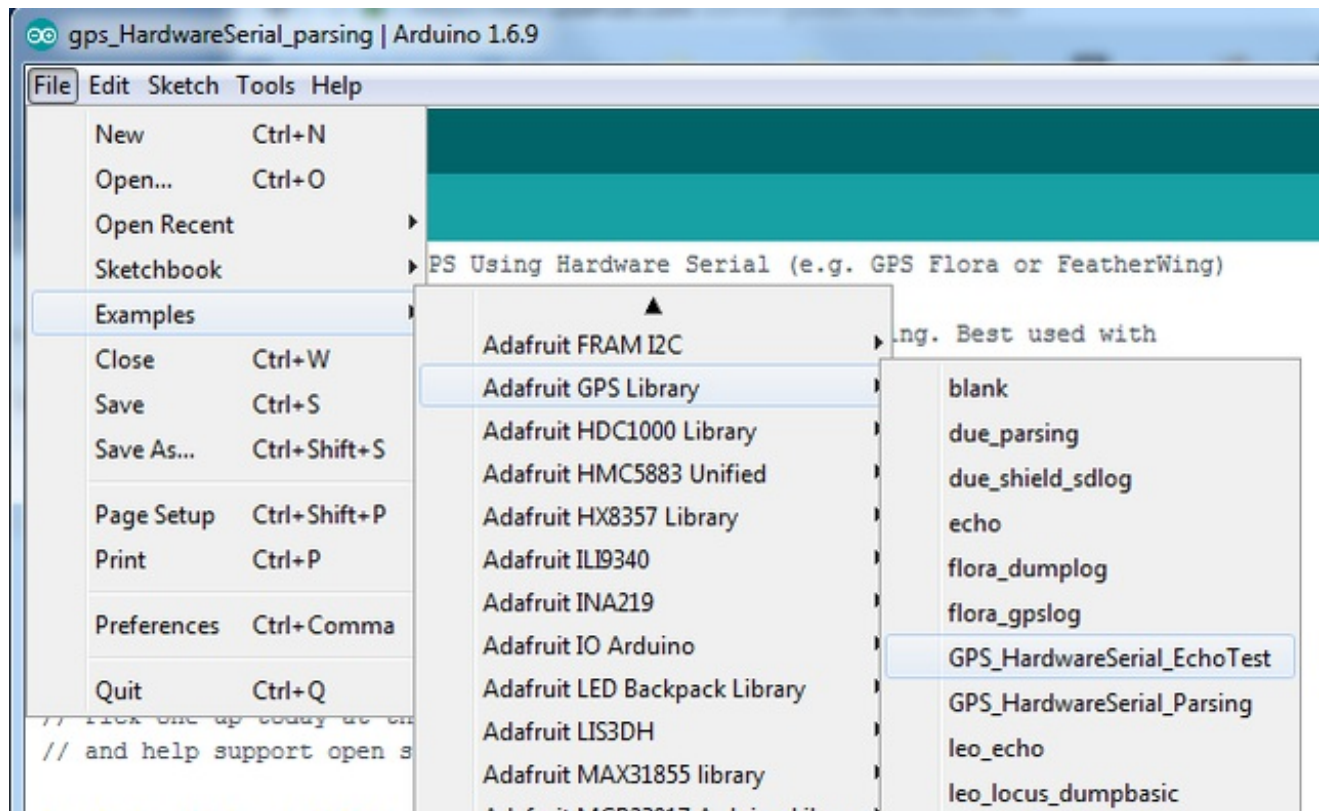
gps_HardwareSerial_parsing | Arduino 1.6.9

File Edit Sketch Tools Help

New Ctrl+N
Open... Ctrl+O
Open Recent
Sketchbook
Examples
Close Ctrl+W
Save Ctrl+S
Save As... Ctrl+Shift+S
Page Setup Ctrl+Shift+P
Print Ctrl+P
Preferences Ctrl+Comma
Quit Ctrl+Q

PS Using Hardware Serial (e.g. GPS Flora or FeatherWing)

ng. Best used with

// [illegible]
// and help support open s

Adafruit FRAM I2C
Adafruit GPS Library
Adafruit HDC1000 Library
Adafruit HMC5883 Unified
Adafruit HX8357 Library
Adafruit ILI9340
Adafruit INA219
Adafruit IO Arduino
Adafruit LED Backpack Library
Adafruit LIS3DH
Adafruit MAX31855 library
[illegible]

blank
due_parsing
due_shield_sdlog
echo
flora_dumplog
flora_gpslog
GPS_HardwareSerial_EchoTest
GPS_HardwareSerial_Parsing
leo_echo
leo_locus_dumpbasic